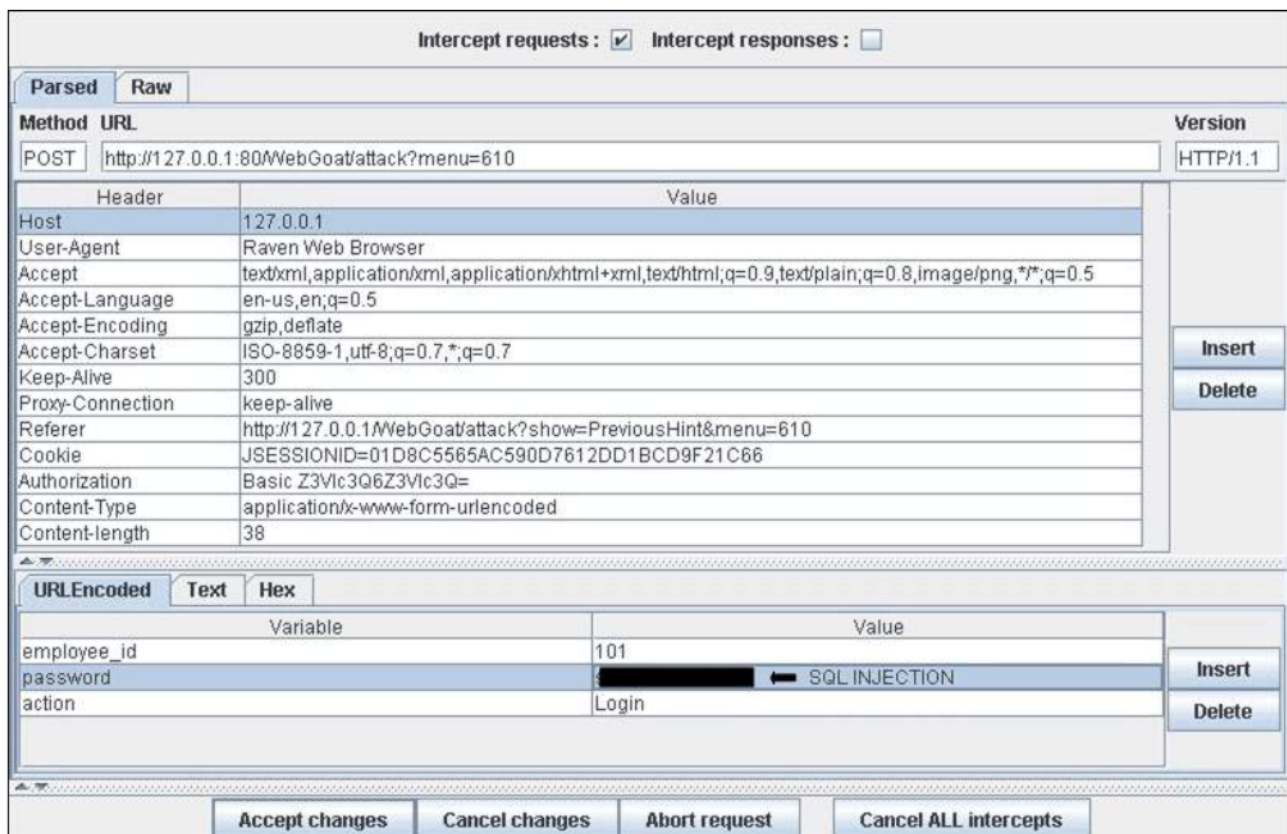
Intercept requests : ☑ Intercept responses : ☐

Parsed Raw

Method URL Version

POST http://127.0.0.1:80/WebGoat/attack?menu=610 HTTP/1.1

| Header | Value |
|---|---|
| Host | 127.0.0.1 |
| User-Agent | Raven Web Browser |
| Accept | text/xml,application/xml,application/xhtml+xml,text/html;q=0.9,text/plain;q=0.8,image/png,\*/\*;q=0.5 |
| Accept-Language | en-us,en;q=0.5 |
| Accept-Encoding | gzip,deflate |
| Accept-Charset | ISO-8859-1,utf-8;q=0.7,\*;q=0.7 |
| Keep-Alive | 300 |
| Proxy-Connection | keep-alive |
| Referer | http://127.0.0.1/WebGoat/attack?show=PreviousHint&menu=610 |
| Cookie | JSESSIONID=01D8C5565AC590D7612DD1BCD9F21C66 |
| Authorization | Basic Z3VIc3Q6Z3VIc3Q= |
| Content-Type | application/x-www-form-urlencoded |
| Content-length | 38 |

Insert
Delete

URLEncoded Text Hex

| Variable | Value |
|---|---|
| employee_id | 101 |
| password | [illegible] ⟵ SQL INJECTION |
| action | Login |

Insert
Delete

Accept changes Cancel changes Abort request Cancel ALL intercepts